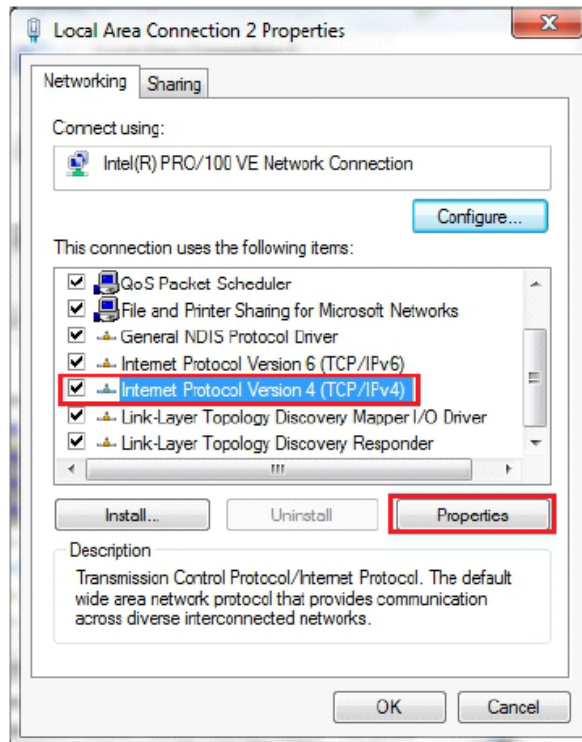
Local Area Connection 2 Properties

Networking | Sharing

Connect using:

Intel(R) PRO/100 VE Network Connection

Configure...

This connection uses the following items:

☑ QoS Packet Scheduler
☑ File and Printer Sharing for Microsoft Networks
☑ General NDIS Protocol Driver
☑ Internet Protocol Version 6 (TCP/IPv6)
☑ Internet Protocol Version 4 (TCP/IPv4)
☑ Link-Layer Topology Discovery Mapper I/O Driver
☑ Link-Layer Topology Discovery Responder

Install... | Uninstall | Properties

Description

Transmission Control Protocol/Internet Protocol. The default wide area network protocol that provides communication across diverse interconnected networks.

OK | Cancel